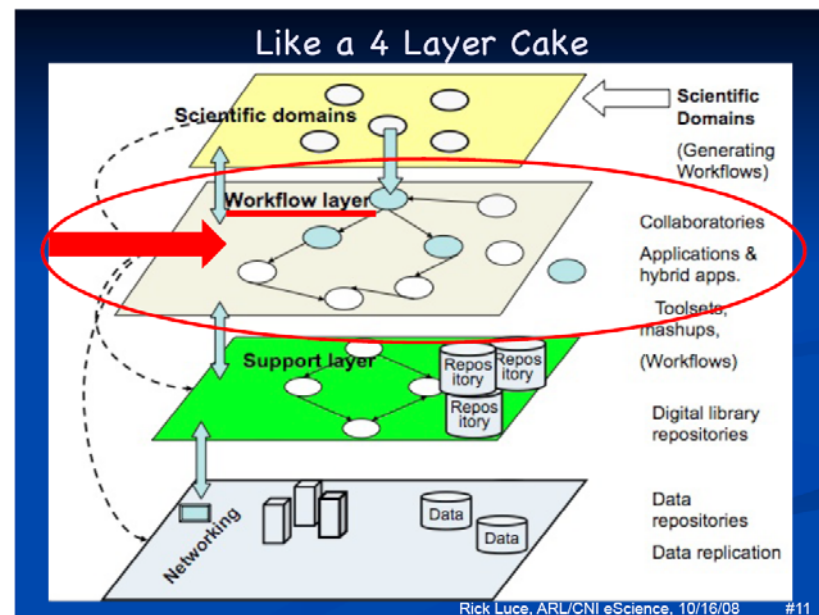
Like a 4 Layer Cake

Scientific domains

Workflow layer

Support layer

Repository

Repository

Repository

Networking

Data

Data

Scientific Domains

(Generating Workflows)

Collaboratories

Applications & hybrid apps.

Toolsets, mashups,

(Workflows)

Digital library repositories

Data repositories

Data replication

Rick Luce, ARL/CNI eScience, 10/16/08

#11